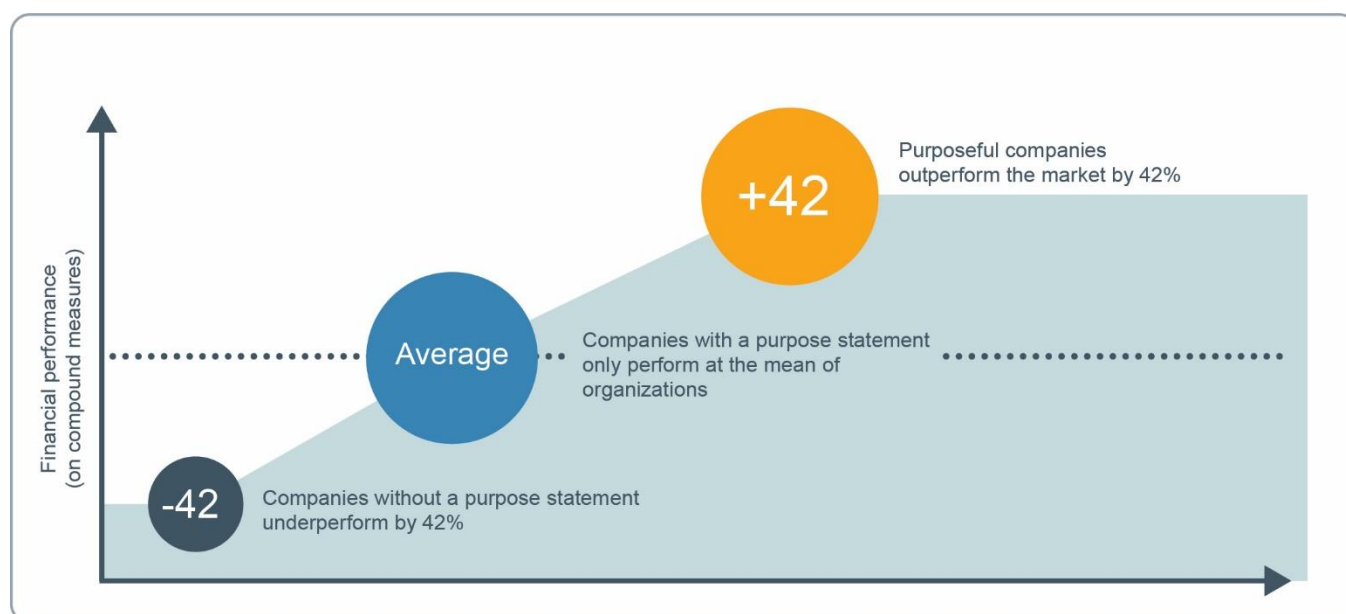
Financial performance
(on compound measures)

+42

Purposeful companies outperform the market by 42%

Average

Companies with a purpose statement only perform at the mean of organizations

-42

Companies without a purpose statement underperform by 42%